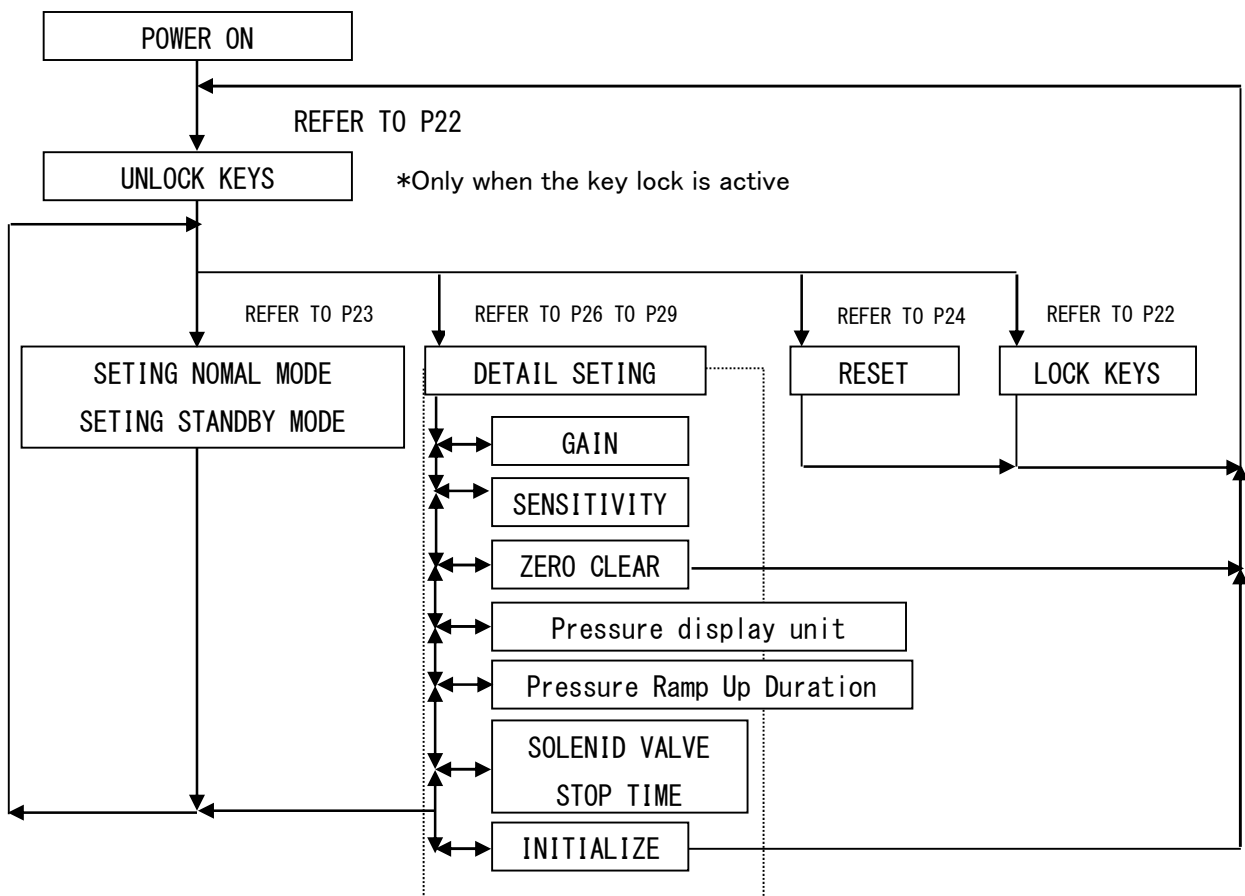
POWER ON

REFER TO P22

UNLOCK KEYS

*Only when the key lock is active

REFER TO P23

REFER TO P26 TO P29

REFER TO P24

REFER TO P22

SETING NOMAL MODE
SETING STANDBY MODE

DETAIL SETING

RESET

LOCK KEYS

GAIN

SENSITIVITY

ZERO CLEAR

Pressure display unit

Pressure Ramp Up Duration

SOLENID VALVE
STOP TIME

INITIALIZE